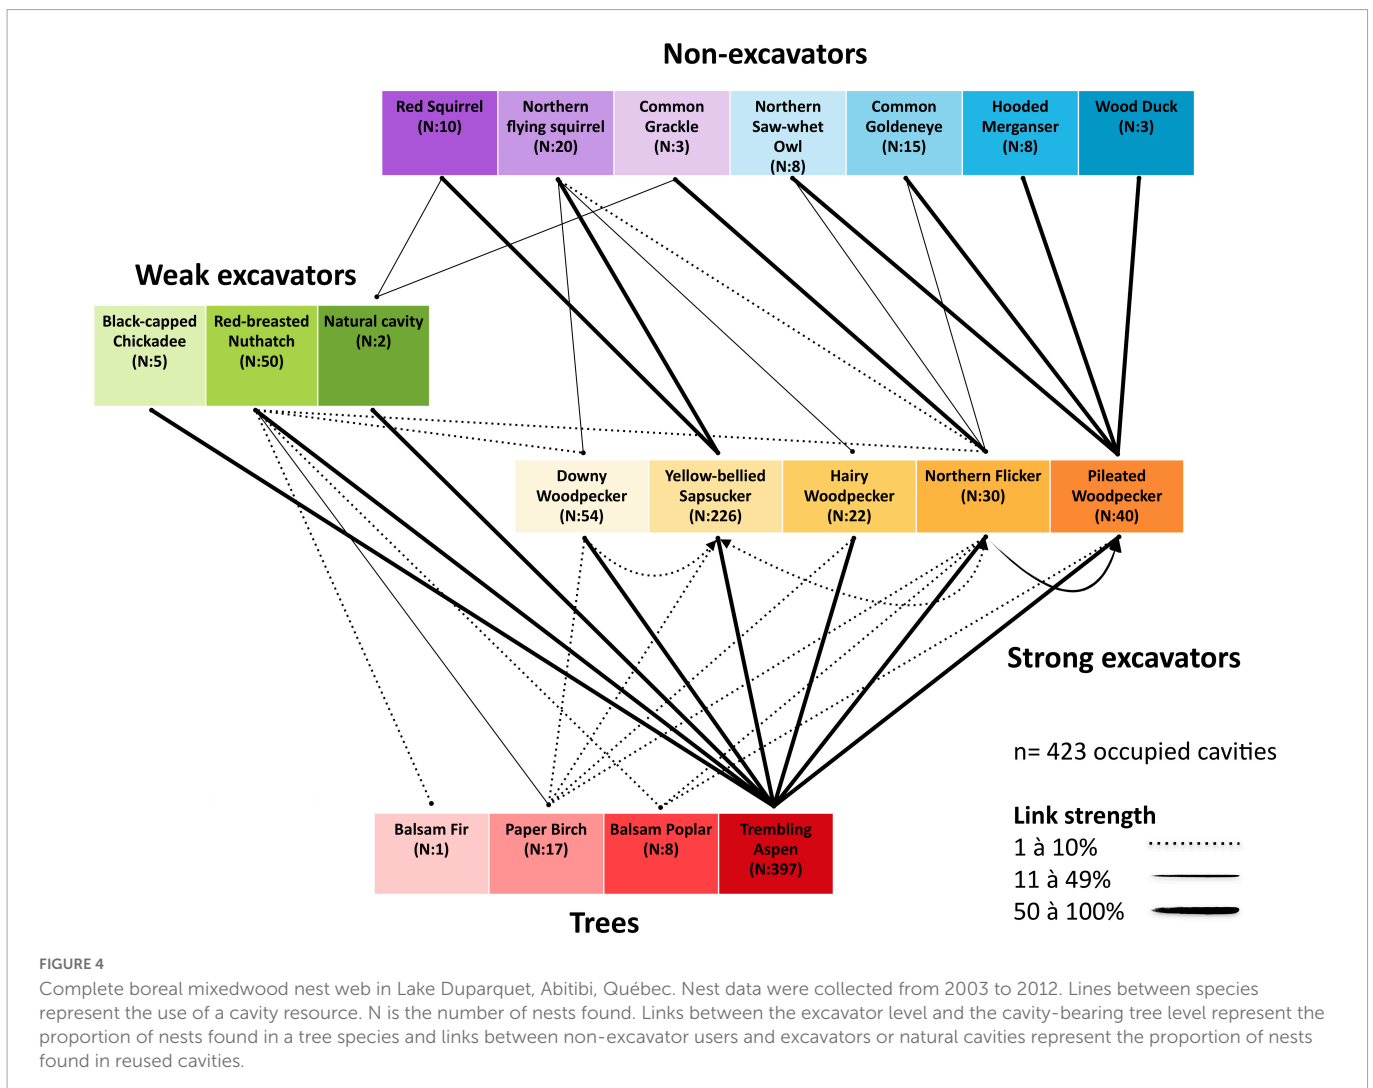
Non-excavators

Red Squirrel (N:10)
Northern flying squirrel (N:20)
Common Grackle (N:3)
Northern Saw-whet Owl (N:8)
Common Goldeneye (N:15)
Hooded Merganser (N:8)
Wood Duck (N:3)

Weak excavators

Black-capped Chickadee (N:5)
Red-breasted Nuthatch (N:50)
Natural cavity (N:2)

Downy Woodpecker (N:54)
Yellow-bellied Sapsucker (N:226)
Hairy Woodpecker (N:22)
Northern Flicker (N:30)
Pileated Woodpecker (N:40)

Strong excavators

n= 423 occupied cavities

Link strength
1 à 10%
11 à 49%
50 à 100%

Balsam Fir (N:1)
Paper Birch (N:17)
Balsam Poplar (N:8)
Trembling Aspen (N:397)

Trees

FIGURE 4
Complete boreal mixedwood nest web in Lake Duparquet, Abitibi, Québec. Nest data were collected from 2003 to 2012. Lines between species represent the use of a cavity resource. N is the number of nests found. Links between the excavator level and the cavity-bearing tree level represent the proportion of nests found in a tree species and links between non-excavator users and excavators or natural cavities represent the proportion of nests found in reused cavities.